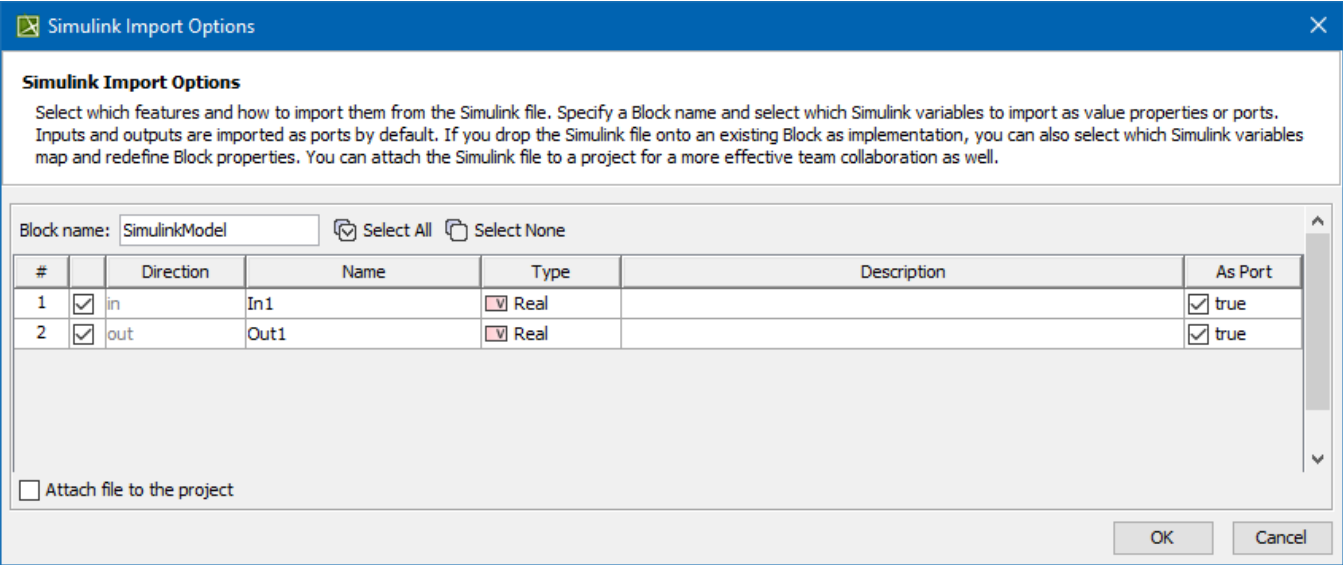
Simulink Import Options

**Simulink Import Options**

Select which features and how to import them from the Simulink file. Specify a Block name and select which Simulink variables to import as value properties or ports. Inputs and outputs are imported as ports by default. If you drop the Simulink file onto an existing Block as implementation, you can also select which Simulink variables map and redefine Block properties. You can attach the Simulink file to a project for a more effective team collaboration as well.

Block name: SimulinkModel   Select All   Select None

| # | | Direction | Name | Type | Description | As Port |
|---|---|---|---|---|---|---|
| 1 | ☑ | in | In1 | V Real | | ☑ true |
| 2 | ☑ | out | Out1 | V Real | | ☑ true |

☐ Attach file to the project

OK   Cancel